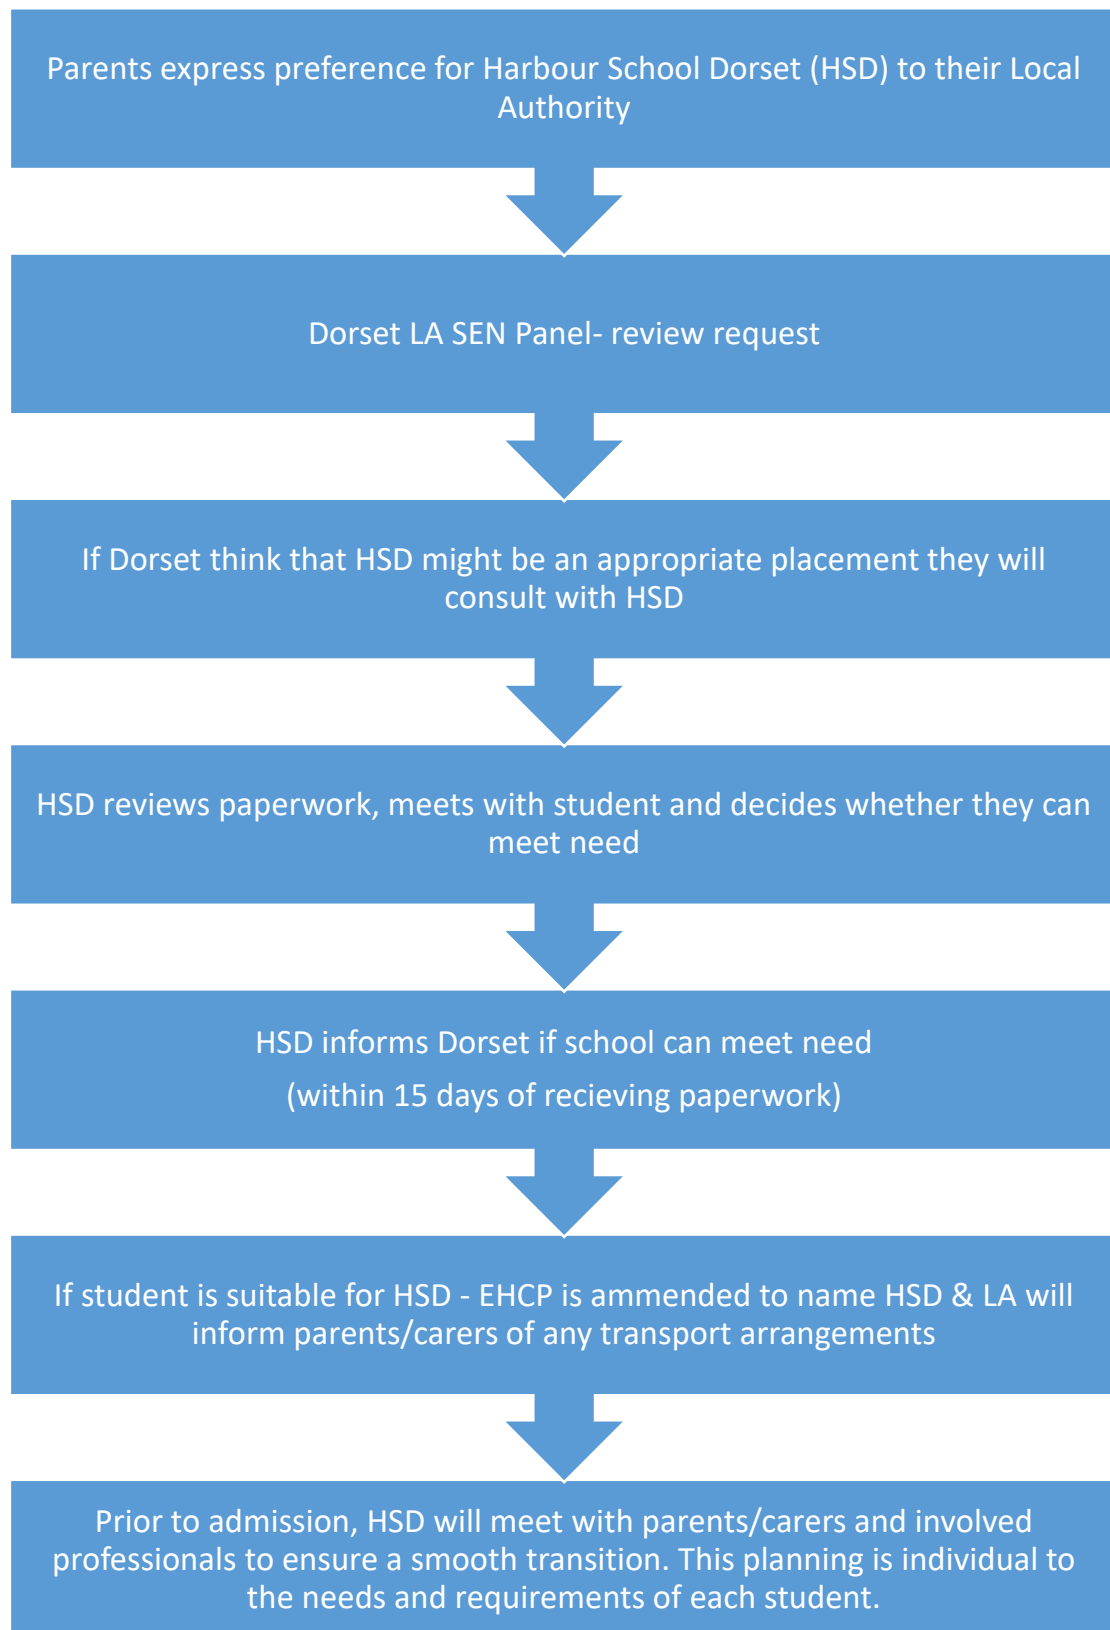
Parents express preference for Harbour School Dorset (HSD) to their Local Authority

Dorset LA SEN Panel- review request

If Dorset think that HSD might be an appropriate placement they will consult with HSD

HSD reviews paperwork, meets with student and decides whether they can meet need

HSD informs Dorset if school can meet need

(within 15 days of recieving paperwork)

If student is suitable for HSD - EHCP is ammended to name HSD & LA will inform parents/carers of any transport arrangements

Prior to admission, HSD will meet with parents/carers and involved professionals to ensure a smooth transition. This planning is individual to the needs and requirements of each student.